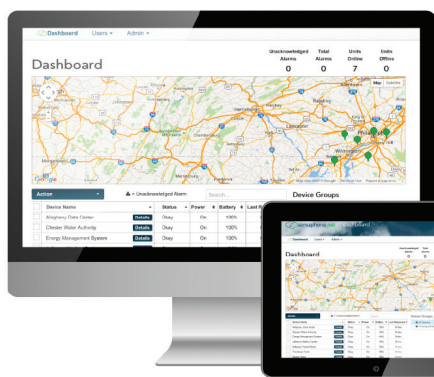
Dashboard Users ▾ Admin ▾

Dashboard

| Unacknowledged Alarms | Total Alarms | Units Online | Units Offline |
|---|---|---|---|
| 0 | 0 | 7 | 0 |

Map Satellite

Harrisburg

Lancaster

Wilmington

Google

Action ▾ = Unacknowledged Alarm Search...

Device Groups

| Device Name | Status | Power | Battery | Last R |
|---|---|---|---|---|
| Allegheny Data Center Details | Okay | On | 100% | |
| Chester Water Authority Details | Okay | On | 100% | |
| Energy Management System Details | Okay | On | 100% | |

semaphore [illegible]

Dashboard Users ▾ Admin ▾

Dashboard

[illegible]